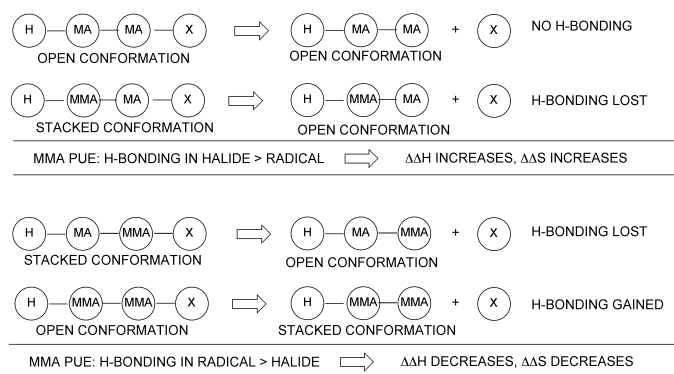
H MA MA X
OPEN CONFORMATION

H MA MA + X
OPEN CONFORMATION

NO H-BONDING

H MMA MA X
STACKED CONFORMATION

H MMA MA + X
OPEN CONFORMATION

H-BONDING LOST

MMA PUE: H-BONDING IN HALIDE > RADICAL ΔΔH INCREASES, ΔΔS INCREASES

H MA MMA X
STACKED CONFORMATION

H MA MMA + X
OPEN CONFORMATION

H-BONDING LOST

H MMA MMA X
OPEN CONFORMATION

H MMA MMA + X
STACKED CONFORMATION

H-BONDING GAINED

MMA PUE: H-BONDING IN RADICAL > HALIDE ΔΔH DECREASES, ΔΔS DECREASES